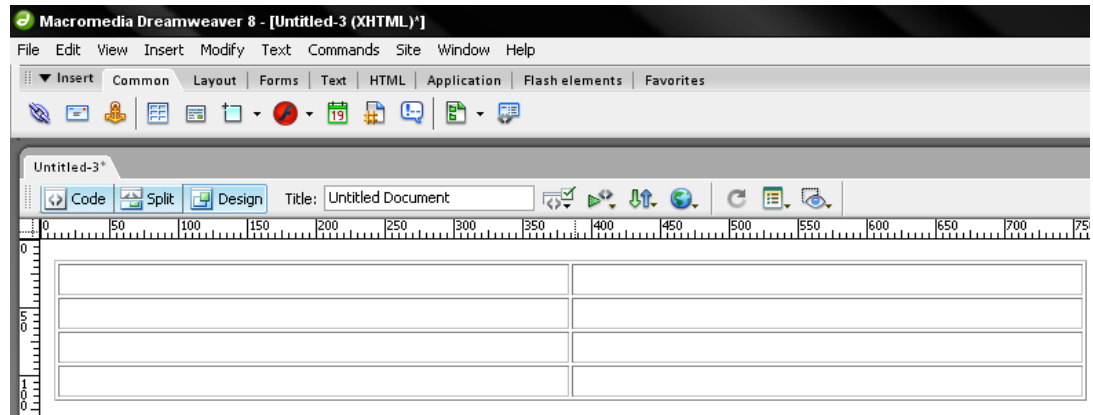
Macromedia Dreamweaver 8 - [Untitled-3 (XHTML)*]

File Edit View Insert Modify Text Commands Site Window Help

▼ Insert Common Layout Forms Text HTML Application Flash elements Favorites

Untitled-3*

Code Split Design Title: Untitled Document

0 50 100 150 200 250 300 350 400 450 500 550 600 650 700 75

0

50

100